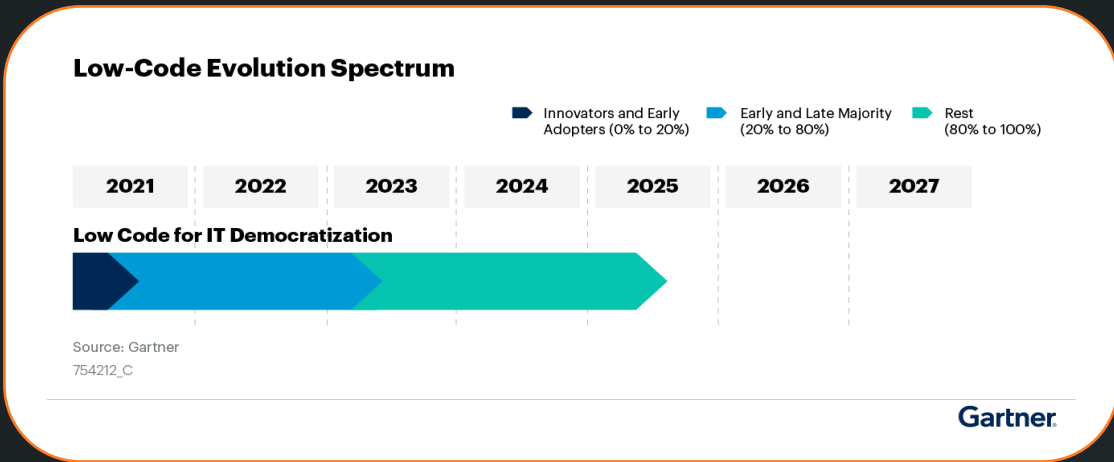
Low-Code Evolution Spectrum

Innovators and Early Adopters (0% to 20%)
Early and Late Majority (20% to 80%)
Rest (80% to 100%)

| 2021 | 2022 | 2023 | 2024 | 2025 | 2026 | 2027 |
|---|---|---|---|---|---|---|

Low Code for IT Democratization

Source: Gartner
754212_C

Gartner.